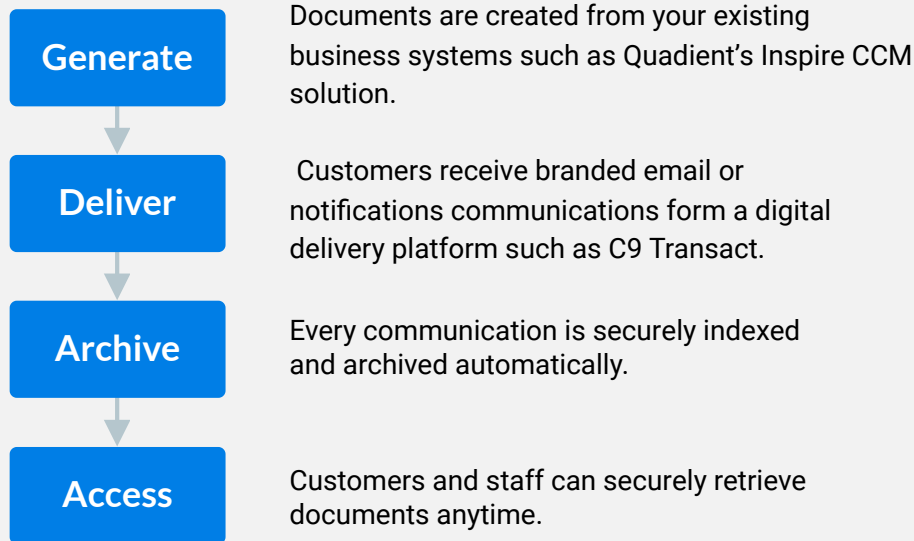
Generate

Documents are created from your existing business systems such as Quadient’s Inspire CCM solution.

Deliver

Customers receive branded email or notifications communications form a digital delivery platform such as C9 Transact.

Archive

Every communication is securely indexed and archived automatically.

Access

Customers and staff can securely retrieve documents anytime.